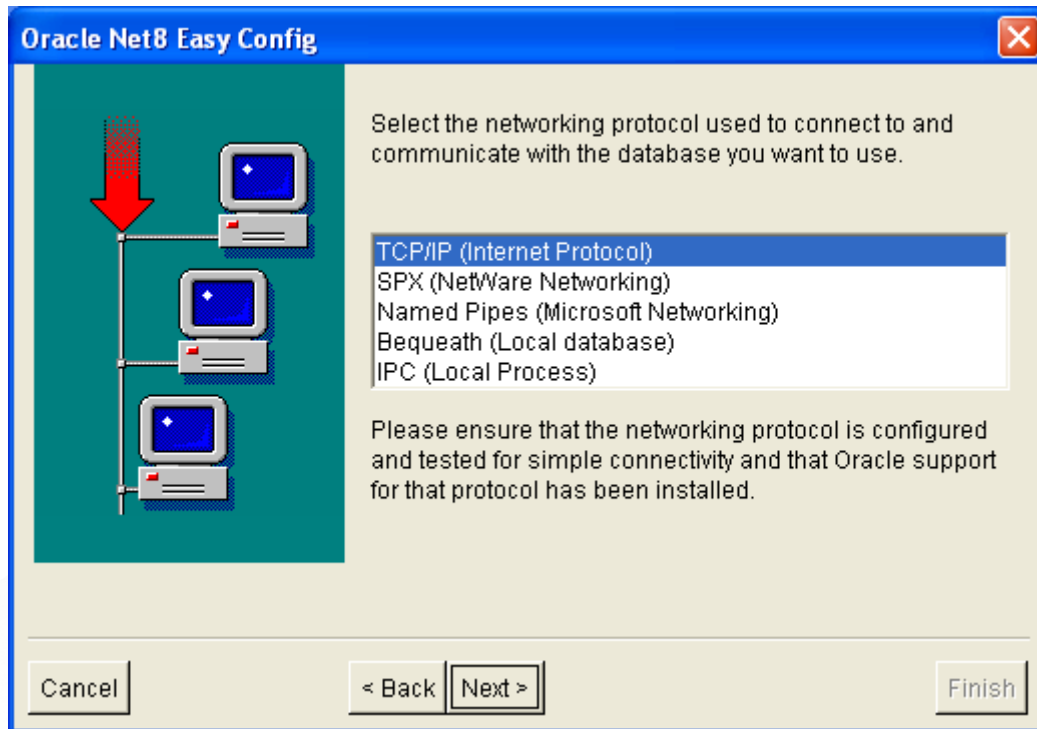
Oracle Net8 Easy Config

Select the networking protocol used to connect to and communicate with the database you want to use.

TCP/IP (Internet Protocol)
SPX (NetWare Networking)
Named Pipes (Microsoft Networking)
Bequeath (Local database)
IPC (Local Process)

Please ensure that the networking protocol is configured and tested for simple connectivity and that Oracle support for that protocol has been installed.

Cancel
< Back
Next >
Finish